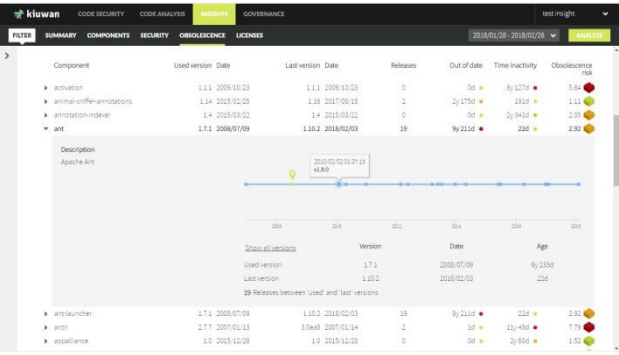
kiuwan CODE SECURITY CODE ANALYSIS INSIGHTS GOVERNANCE test insight

FILTER SUMMARY COMPONENTS SECURITY OBSOLESCENCE LICENSES 2018/01/28 - 2018/02/26 ANALYZE

| Component | Used version | Date | Last version | Date | Releases | Out of date | Time inactivity | Obsolescence risk |
|---|---|---|---|---|---|---|---|---|
| activation | 1.1.1 | 2009/10/23 | 1.1.1 | 2009/10/23 | 0 | 0d | 8y 127d | 5.84 |
| animal-sniffer-annotations | 1.14 | 2015/02/25 | 1.16 | 2017/08/16 | 2 | 2y 175d | 191d | 1.11 |
| annotation-indexer | 1.4 | 2015/03/22 | 1.4 | 2015/03/22 | 0 | 0d | 2y 341d | 2.05 |
| ant | 1.7.1 | 2008/07/09 | 1.10.2 | 2018/02/03 | 19 | 9y 211d | 22d | 2.92 |

Description
Apache Ant

2018/02/03 07:15
v1.8.0

2008 2010 2012 2014 2016 2018

| Show all versions | Version | Date | Age |
|---|---|---|---|
| Used version | 1.7.1 | 2008/07/09 | 9y 233d |
| Last version | 1.10.2 | 2018/02/03 | 22d |

19 Releases between 'used' and 'last' versions

| | | | | | | | | |
|---|---|---|---|---|---|---|---|---|
| ant-launcher | 1.7.1 | 2008/07/09 | 1.10.2 | 2018/02/03 | 19 | 9y 211d | 22d | 2.92 |
| antlr | 2.7.7 | 2007/01/13 | 3.0ea8 | 2007/01/14 | 2 | 1d | 11y 45d | 7.79 |
| aopalliance | 1.0 | 2015/12/28 | 1.0 | 2015/12/28 | 0 | 0d | 2y 60d | 1.52 |